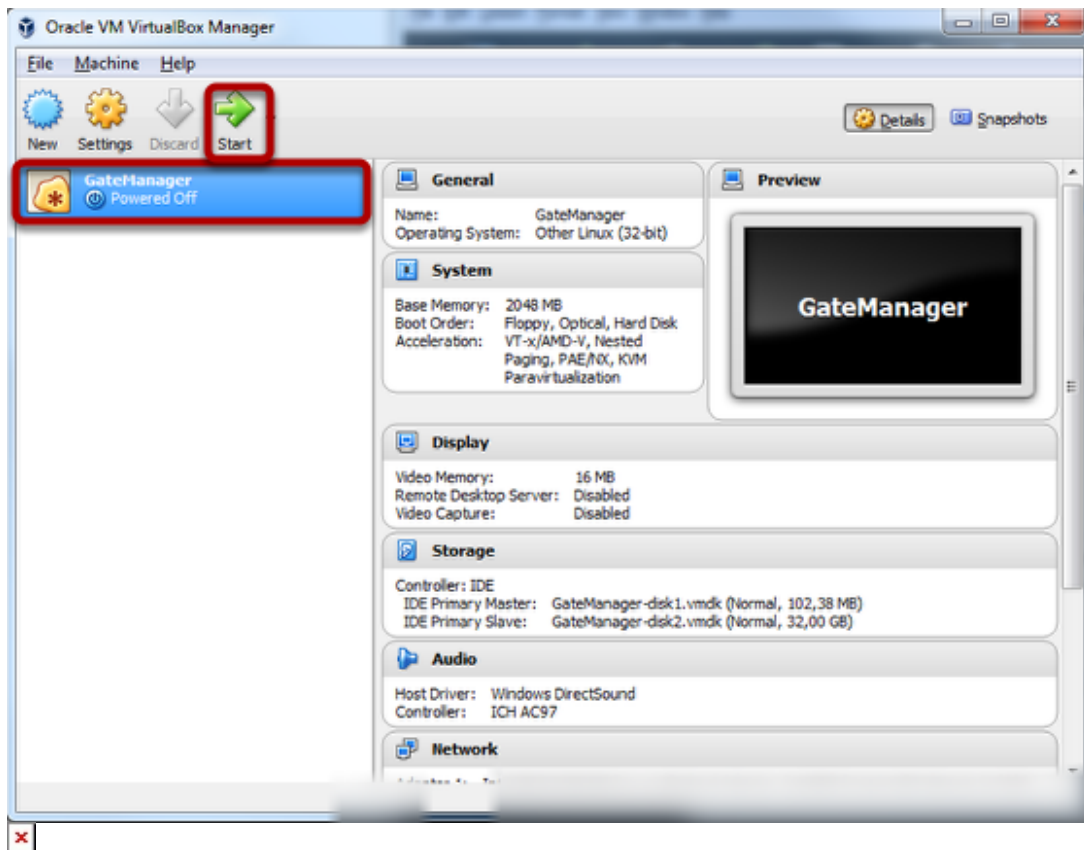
Oracle VM VirtualBox Manager

File Machine Help

New Settings Discard Start

Details Snapshots

GateManager
Powered Off

General

Name: GateManager
Operating System: Other Linux (32-bit)

Preview

GateManager

System

Base Memory: 2048 MB
Boot Order: Floppy, Optical, Hard Disk
Acceleration: VT-x/AMD-V, Nested Paging, PAE/NX, KVM Paravirtualization

Display

Video Memory: 16 MB
Remote Desktop Server: Disabled
Video Capture: Disabled

Storage

Controller: IDE
IDE Primary Master: GateManager-disk1.vmdk (Normal, 102,38 MB)
IDE Primary Slave: GateManager-disk2.vmdk (Normal, 32,00 GB)

Audio

Host Driver: Windows DirectSound
Controller: ICH AC97

Network

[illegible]